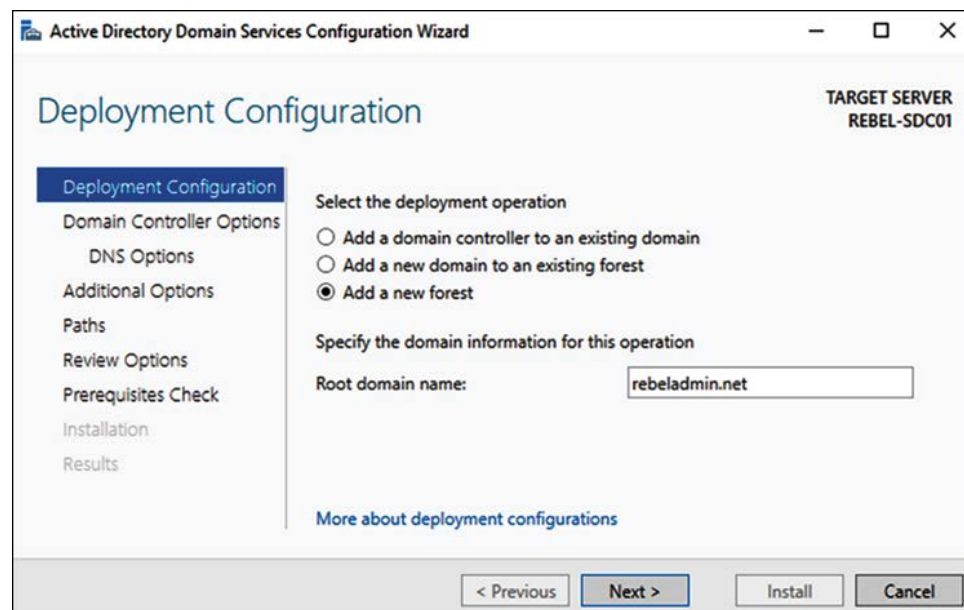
Active Directory Domain Services Configuration Wizard

Deployment Configuration

TARGET SERVER
REBEL-SDC01

Deployment Configuration
Domain Controller Options
DNS Options
Additional Options
Paths
Review Options
Prerequisites Check
Installation
Results

Select the deployment operation
Add a domain controller to an existing domain
Add a new domain to an existing forest
Add a new forest

Specify the domain information for this operation
Root domain name: rebeladmin.net

More about deployment configurations

< Previous Next > Install Cancel